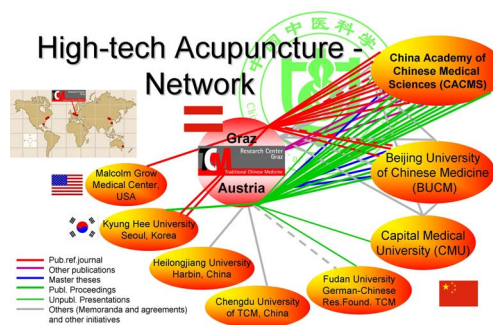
High-tech Acupuncture - Network

China Academy of Chinese Medical Sciences (CACMS)

Graz

Research Center Graz

Traditional Chinese Medicine

Austria

Malcolm Grow Medical Center, USA

Beijing University of Chinese Medicine (BUCM)

Kyung Hee University Seoul, Korea

Capital Medical University (CMU)

Heilongjiang University Harbin, China

Fudan University German-Chinese Res.Found. TCM

Chengdu University of TCM, China

Pub.ref.journal
Other publications
Master theses
Publ. Proceedings
Unpubl. Presentations
Others (Memoranda and agreements) and other initiatives